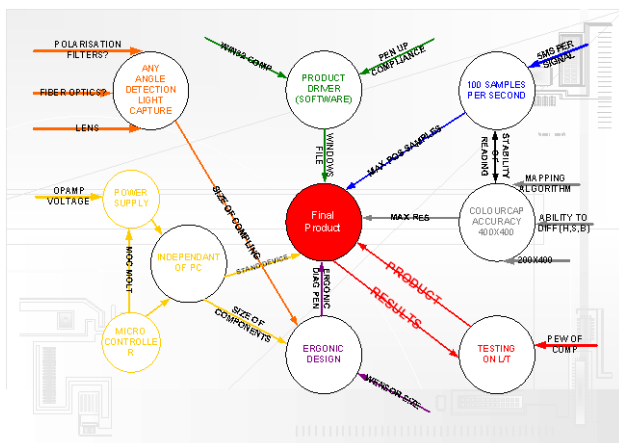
POLARISATION FILTERS?

FIBER OPTICS?

LENS

ANY ANGLE DETECTION LIGHT CAPTURE

WIN32 COMP

PEN UP COMPLIANCE

PRODUCT DRIVER (SOFTWARE)

SMS PER SIGNAL

100 SAMPLES PER SECOND

WINDOWS FILE

MAX POS SAMPLES

STABILITY OF READING

MAPPING ALGORITHM

OPAMP VOLTAGE

POWER SUPPLY

SIZE OF COMP LINE

Final Product

MAX RES

COLOURCAP ACCURACY 400X400

ABILITY TO DIFF(H,S,B)

200X400

MOC VOLT

INDEPENDANT OF PC

STAND DEVICE

ERGONIC DIAG PEN

PRODUCT

RESULTS

SIZE OF COMPONENTS

MICRO CONTROLLER

ERGONIC DESIGN

TESTING ON L/T

PEW OF COMP

WEIGHT OR SIZE